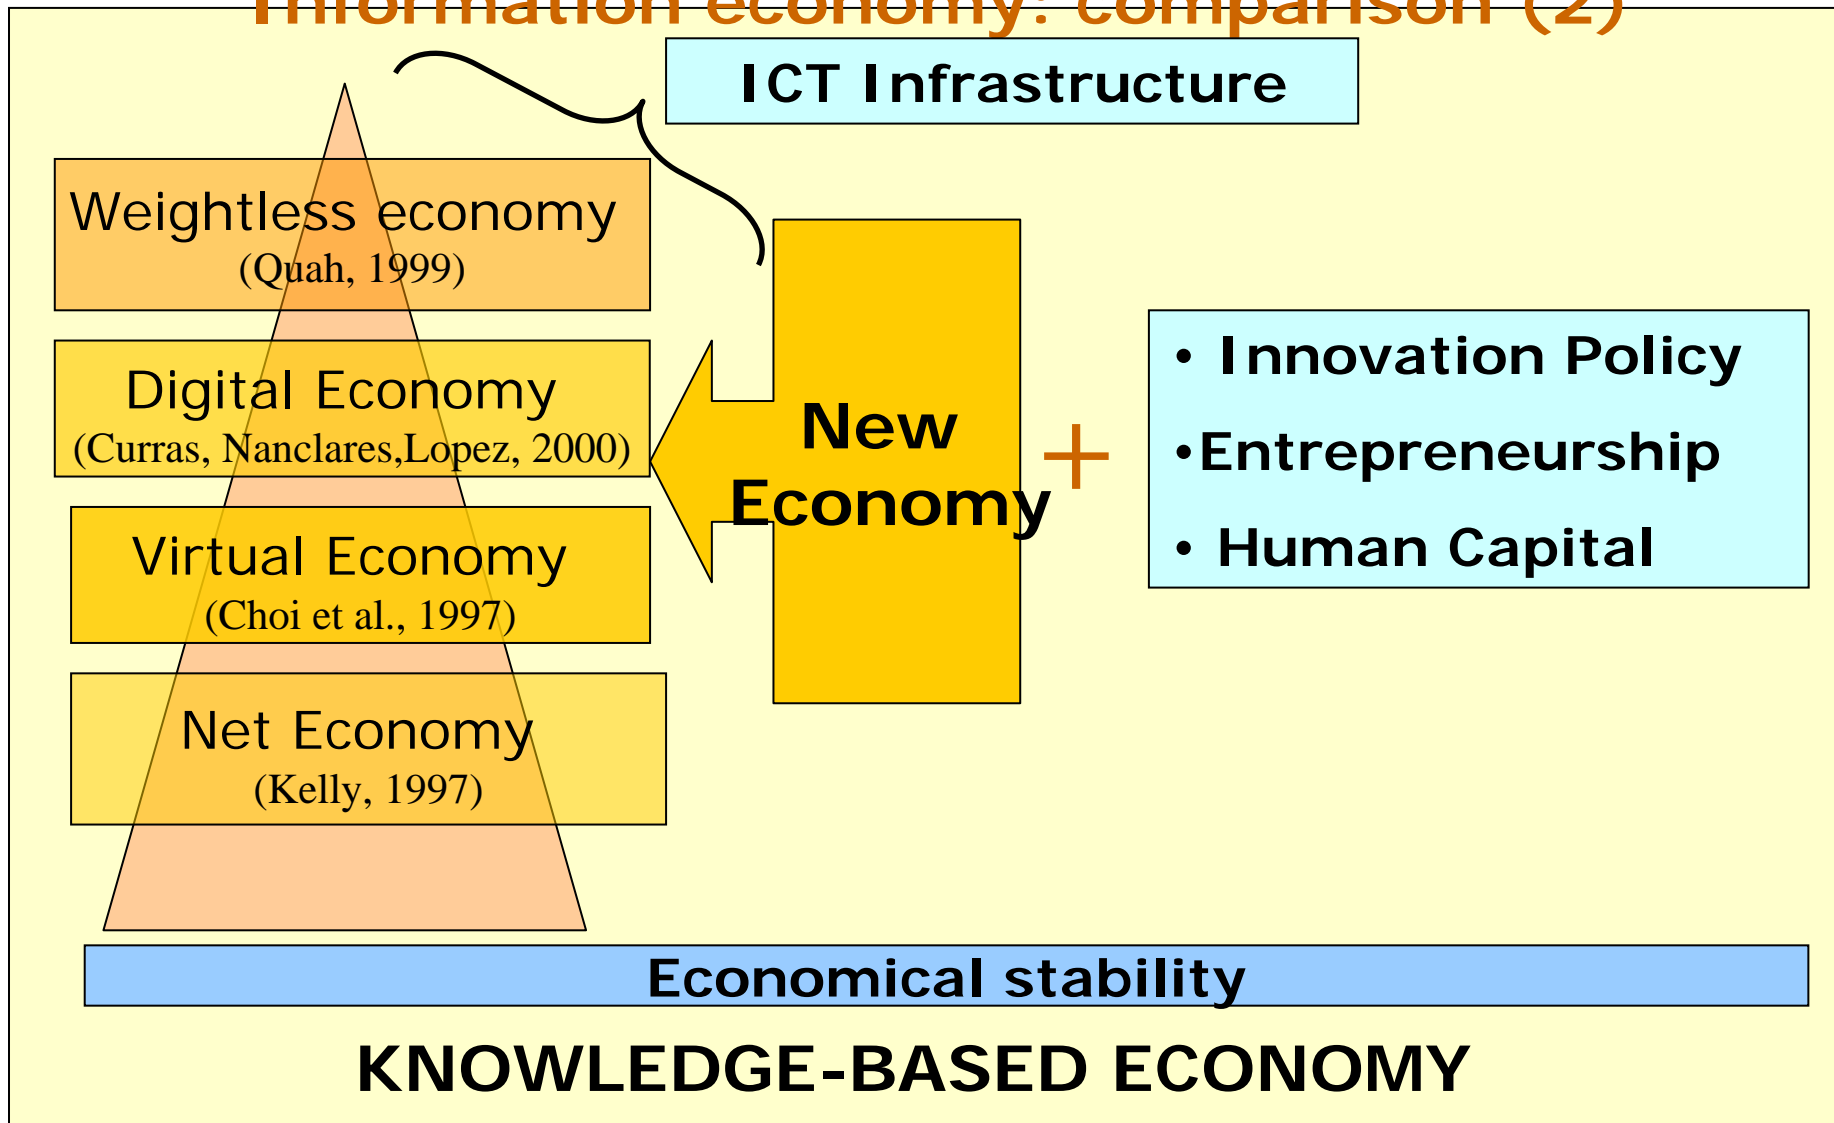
Information economy: comparison (2)

ICT Infrastructure

Weightless economy
(Quah, 1999)

Digital Economy
(Curras, Nanclares,Lopez, 2000)

Virtual Economy
(Choi et al., 1997)

Net Economy
(Kelly, 1997)

New Economy

+

• Innovation Policy
•Entrepreneurship
• Human Capital

Economical stability

KNOWLEDGE-BASED ECONOMY